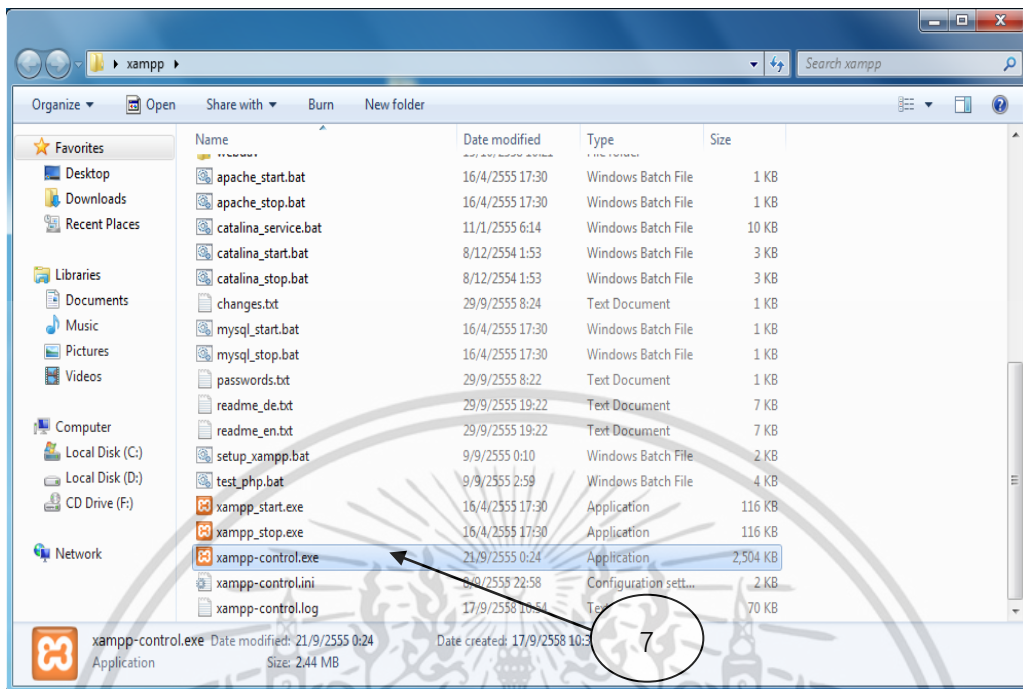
xampp

Search xampp

Organize ▾ Open Share with ▾ Burn New folder

Favorites
Desktop
Downloads
Recent Places

Libraries
Documents
Music
Pictures
Videos

Computer
Local Disk (C:)
Local Disk (D:)
CD Drive (F:)

Network

| Name | Date modified | Type | Size |
|---|---|---|---|
| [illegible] | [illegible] | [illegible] | |
| apache_start.bat | 16/4/2555 17:30 | Windows Batch File | 1 KB |
| apache_stop.bat | 16/4/2555 17:30 | Windows Batch File | 1 KB |
| catalina_service.bat | 11/1/2555 6:14 | Windows Batch File | 10 KB |
| catalina_start.bat | 8/12/2554 1:53 | Windows Batch File | 3 KB |
| catalina_stop.bat | 8/12/2554 1:53 | Windows Batch File | 3 KB |
| changes.txt | 29/9/2555 8:24 | Text Document | 1 KB |
| mysql_start.bat | 16/4/2555 17:30 | Windows Batch File | 1 KB |
| mysql_stop.bat | 16/4/2555 17:30 | Windows Batch File | 1 KB |
| passwords.txt | 29/9/2555 8:22 | Text Document | 1 KB |
| readme_de.txt | 29/9/2555 19:22 | Text Document | 7 KB |
| readme_en.txt | 29/9/2555 19:22 | Text Document | 7 KB |
| setup_xampp.bat | 9/9/2555 0:10 | Windows Batch File | 2 KB |
| test_php.bat | 9/9/2555 2:59 | Windows Batch File | 4 KB |
| xampp_start.exe | 16/4/2555 17:30 | Application | 116 KB |
| xampp_stop.exe | 16/4/2555 17:30 | Application | 116 KB |
| xampp-control.exe | 21/9/2555 0:24 | Application | 2,504 KB |
| xampp-control.ini | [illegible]/9/2555 22:58 | Configuration sett... | 2 KB |
| xampp-control.log | 17/9/2558 10:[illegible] | Te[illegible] | 70 KB |

7

xampp-control.exe Date modified: 21/9/2555 0:24 Date created: 17/9/2558 10:3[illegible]
Application Size: 2.44 MB